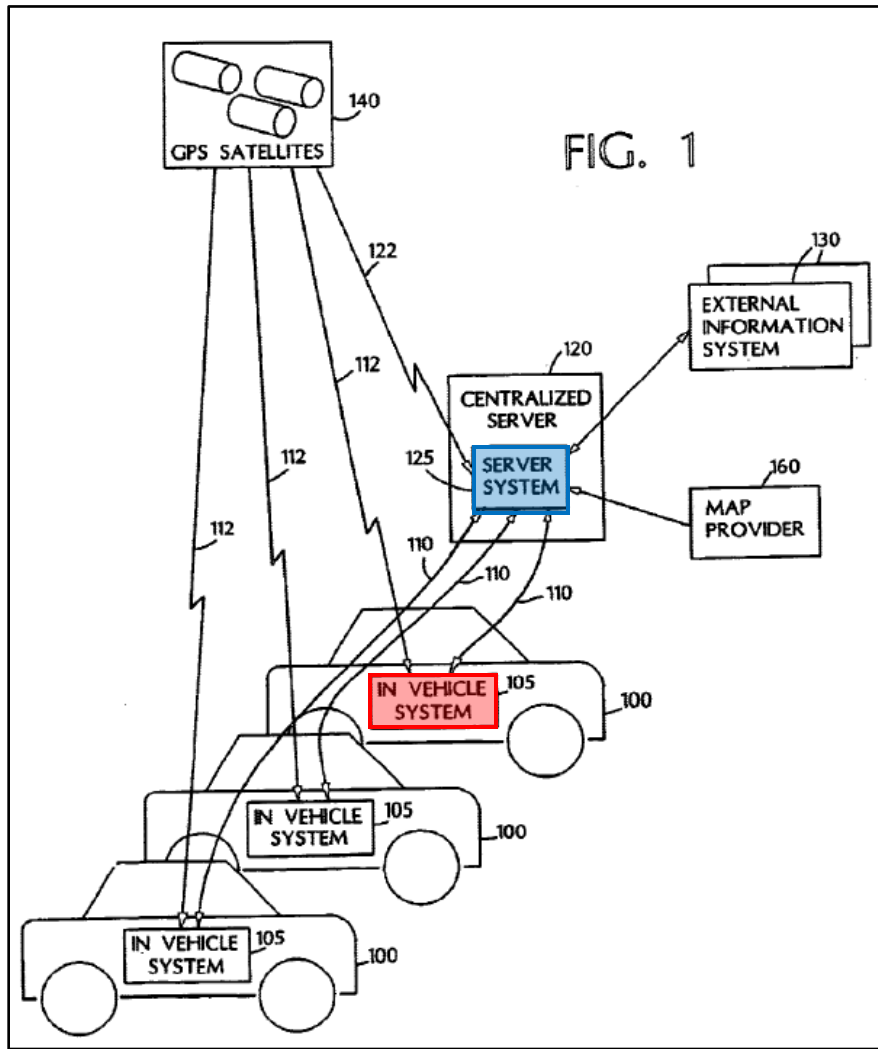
GPS SATELLITES
140
FIG. 1
130
122
EXTERNAL INFORMATION SYSTEM
120
112
CENTRALIZED SERVER
112
125
SERVER SYSTEM
160
MAP PROVIDER
112
110
110
110
IN VEHICLE SYSTEM
105
100
IN VEHICLE SYSTEM
105
100
IN VEHICLE SYSTEM
105
100